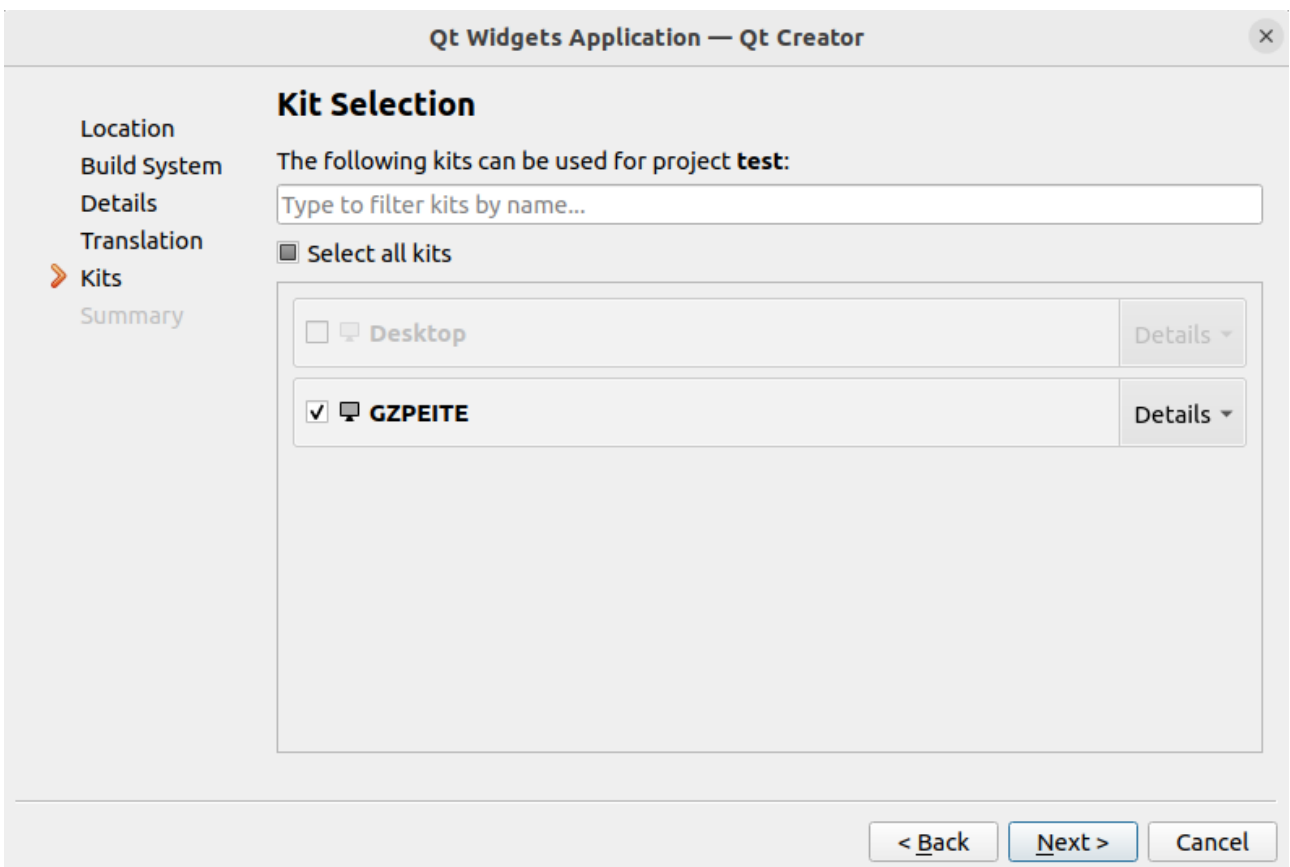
Qt Widgets Application — Qt Creator

×

Location
Build System
Details
Translation
Kits
Summary

Kit Selection

The following kits can be used for project **test**:

Type to filter kits by name...

Select all kits

Desktop

Details

GZPEITE

Details

< Back

Next >

Cancel